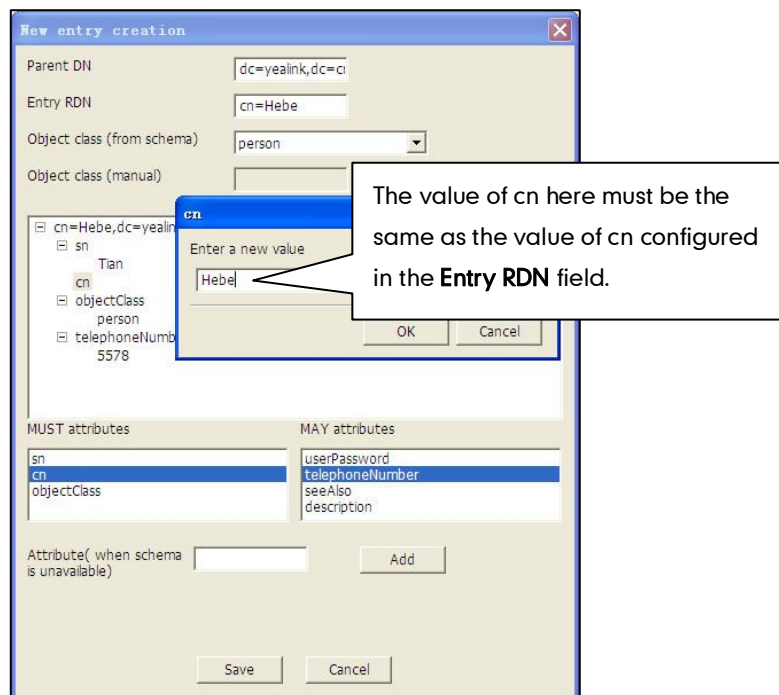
New entry creation

Parent DN dc=yealink,dc=cı

Entry RDN cn=Hebe

Object class (from schema) person

Object class (manual)

cn=Hebe,dc=yealin
sn
Tian
cn
objectClass
person
telephoneNumb
5578

cn

Enter a new value

Hebe

OK Cancel

The value of cn here must be the same as the value of cn configured in the **Entry RDN** field.

MUST attributes

sn
cn
objectClass

MAY attributes

userPassword
telephoneNumber
seeAlso
description

Attribute( when schema is unavailable) Add

Save Cancel